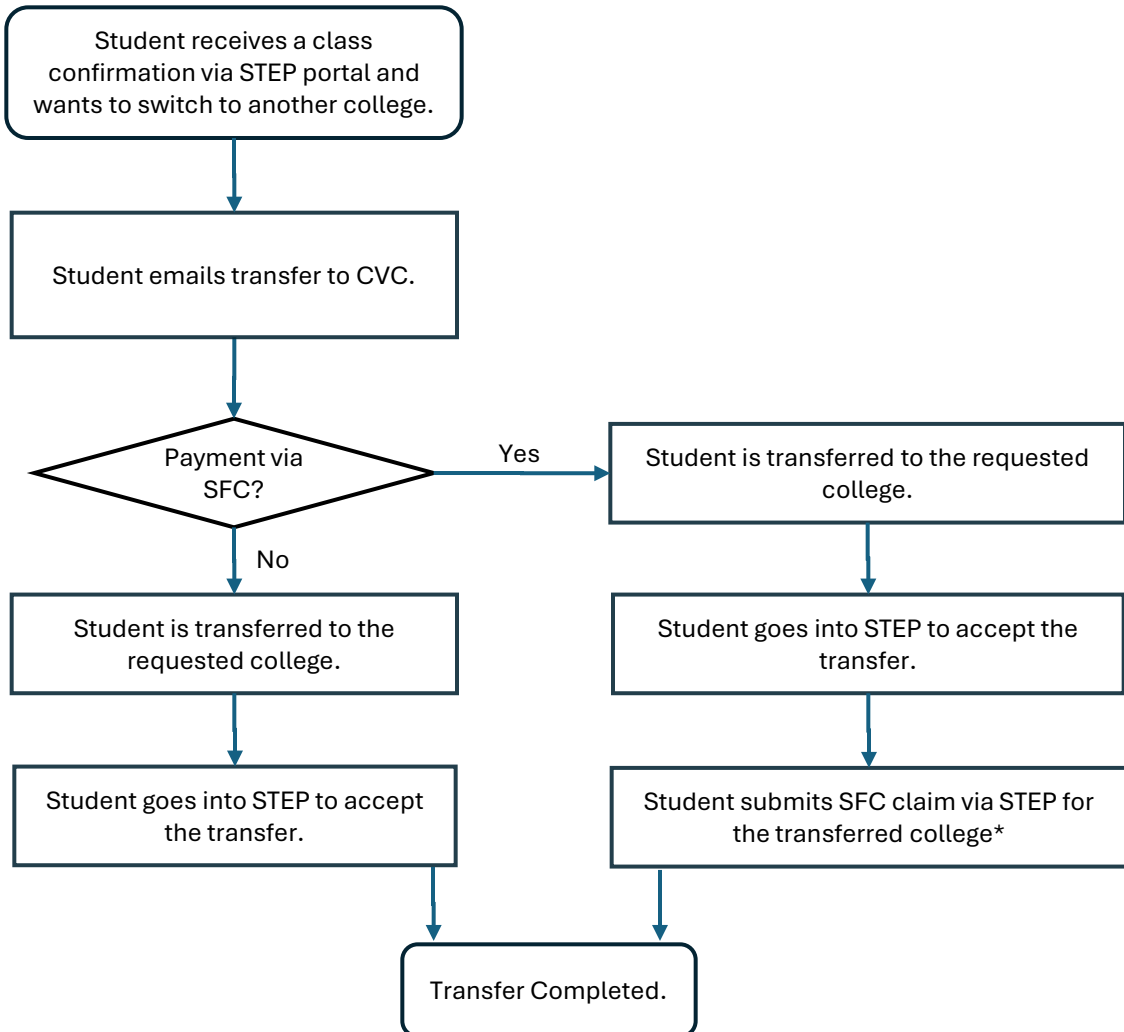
Student receives a class confirmation via STEP portal and wants to switch to another college.

Student emails transfer to CVC.

Payment via SFC?

Yes

Student is transferred to the requested college.

No

Student is transferred to the requested college.

Student goes into STEP to accept the transfer.

Student goes into STEP to accept the transfer.

Student submits SFC claim via STEP for the transferred college*

Transfer Completed.